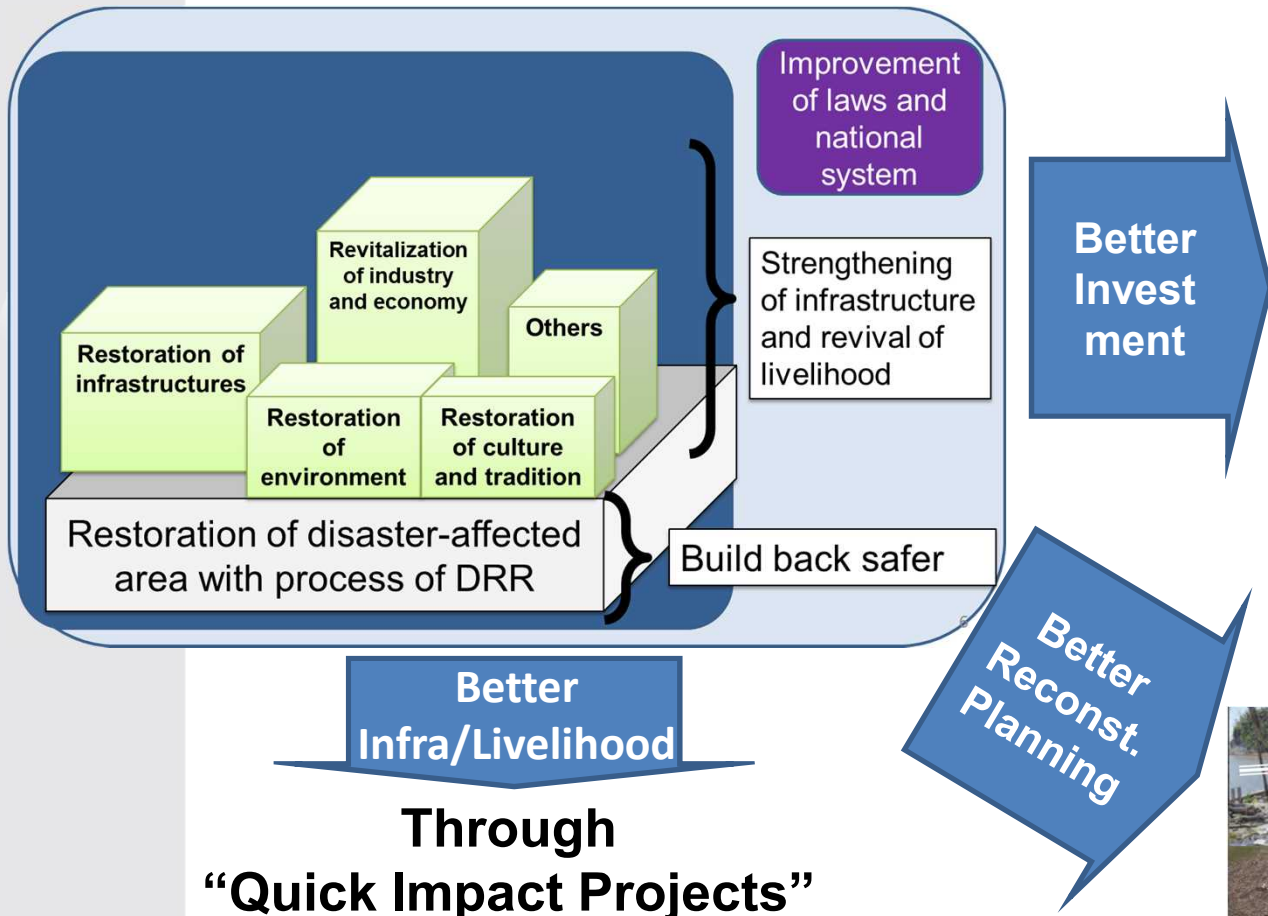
Improvement of laws and national system

Revitalization of industry and economy

Others

Restoration of infrastructures

Restoration of environment

Restoration of culture and tradition

Strengthening of infrastructure and revival of livelihood

Restoration of disaster-affected area with process of DRR

Build back safer

Better Invest ment

Better Reconst. Planning

Better Infra/Livelihood

Through "Quick Impact Projects"